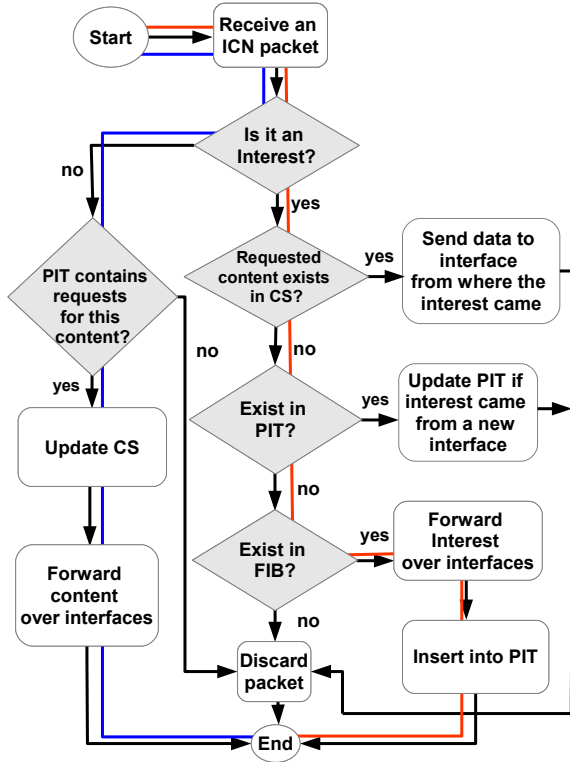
Start

Receive an ICN packet

Is it an Interest?

no

yes

PIT contains requests for this content?

Requested content exists in CS?

yes

Send data to interface from where the interest came

no

no

yes

Exist in PIT?

yes

Update PIT if interest came from a new interface

Update CS

no

Exist in FIB?

yes

Forward Interest over interfaces

Forward content over interfaces

no

Discard packet

Insert into PIT

End